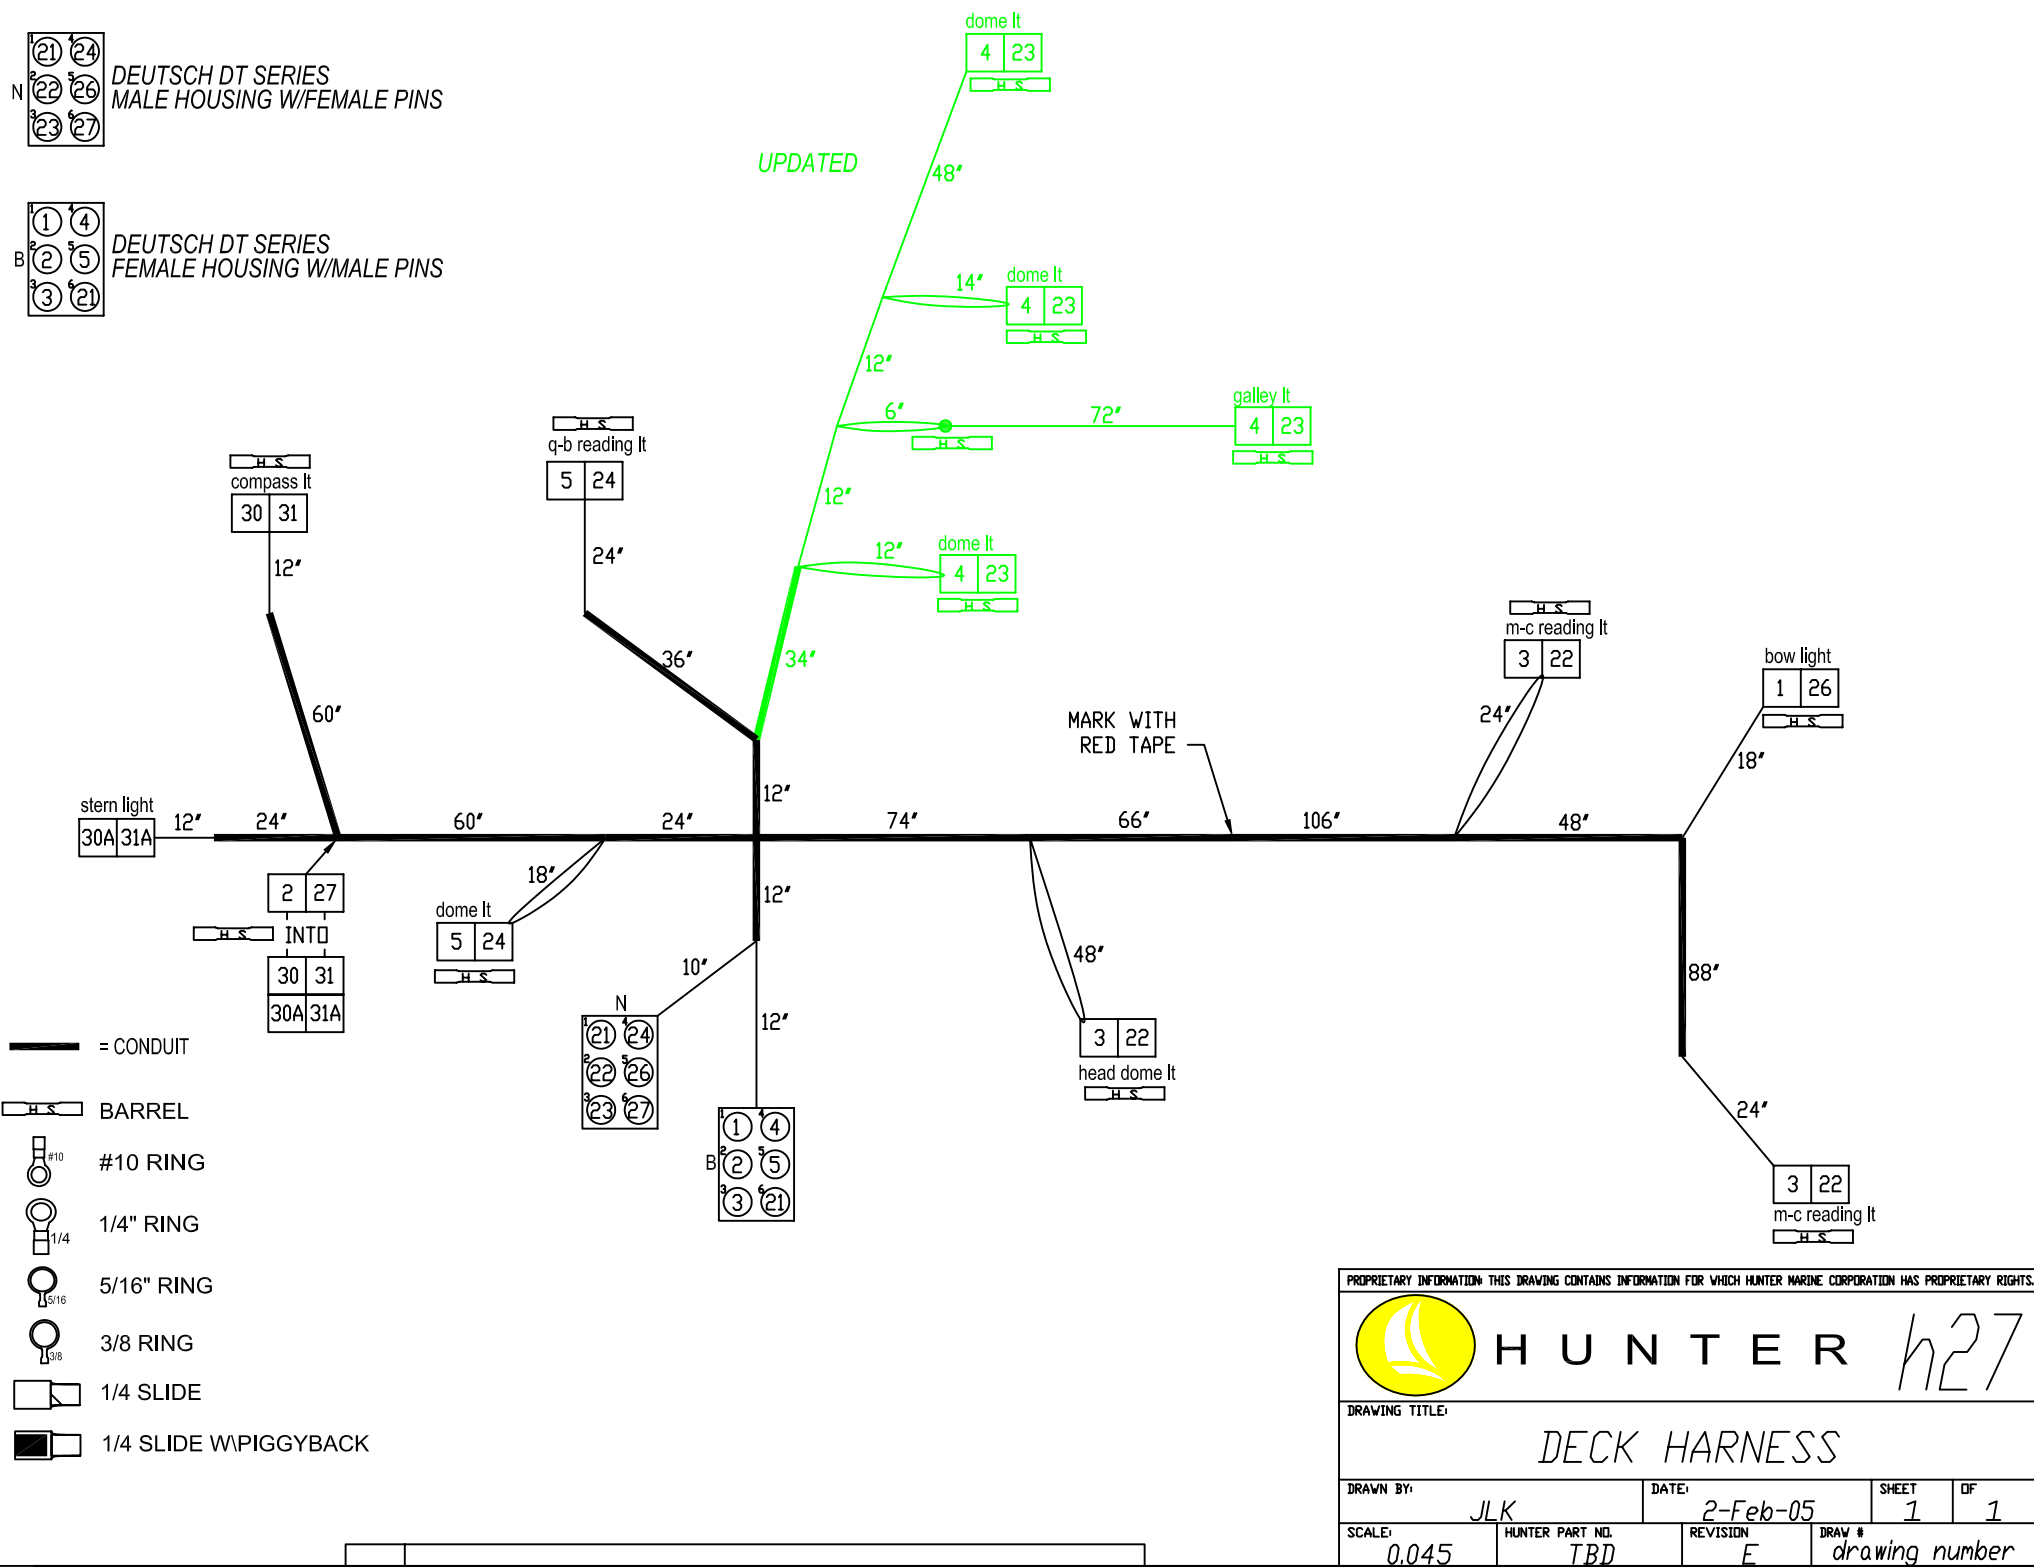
N
21 24
22 26
23 27
DEUTSCH DT SERIES
MALE HOUSING W/FEMALE PINS

B
1 4
2 5
3 21
DEUTSCH DT SERIES
FEMALE HOUSING W/MALE PINS

UPDATED

dome lt
4 | 23
H S
48"
14"
dome lt
4 | 23
H S
12"
6"
H S
72"
galley lt
4 | 23
H S
12"
12"
dome lt
4 | 23
H S
34"

H S
q-b reading lt
5 | 24
24"
36"

H S
compass lt
30 | 31
12"
60"

stern light
30A | 31A
12"
24"
60"
24"
12"
74"
66"
106"
48"

2 | 27
H S
INTO
30 | 31
30A | 31A

18"
dome lt
5 | 24
H S

12"
10"
N
21 24
22 26
23 27
12"
B
1 4
2 5
3 21

48"
3 | 22
head dome lt
H S

MARK WITH
RED TAPE

H S
m-c reading lt
3 | 22
24"

bow light
1 | 26
H S
18"

88"
24"
3 | 22
m-c reading lt
H S

= CONDUIT
H S BARREL
#10 #10 RING
1/4 1/4" RING
5/16 5/16" RING
3/8 3/8 RING
1/4 SLIDE
1/4 SLIDE W\PIGGYBACK

PROPRIETARY INFORMATION: THIS DRAWING CONTAINS INFORMATION FOR WHICH HUNTER MARINE CORPORATION HAS PROPRIETARY RIGHTS.
HUNTER h27
DRAWING TITLE:
DECK HARNESS
DRAWN BY: JLK
DATE: 2-Feb-05
SHEET 1
OF 1
SCALE: 0.045
HUNTER PART NO. TBD
REVISION E
DRAW # drawing number